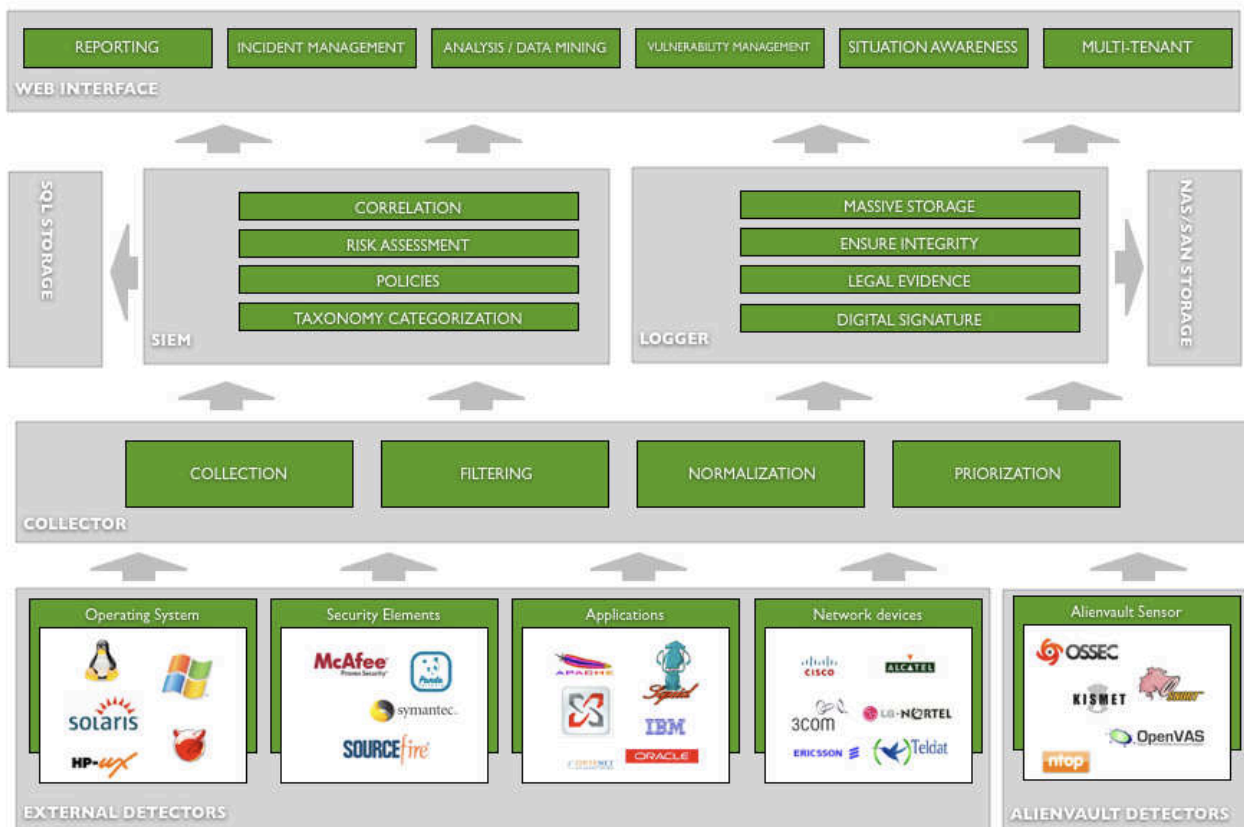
REPORTING
INCIDENT MANAGEMENT
ANALYSIS / DATA MINING
VULNERABILITY MANAGEMENT
SITUATION AWARENESS
MULTI-TENANT
WEB INTERFACE

SQL STORAGE

CORRELATION
RISK ASSESSMENT
POLICIES
TAXONOMY CATEGORIZATION
SIEM

MASSIVE STORAGE
ENSURE INTEGRITY
LEGAL EVIDENCE
DIGITAL SIGNATURE
LOGGER

NAS/SAN STORAGE

COLLECTION
FILTERING
NORMALIZATION
PRIORIZATION
COLLECTOR

Operating System
solaris
HP-UX

Security Elements
McAfee
Proven Security
Panda
symantec.
SOURCEfire

Applications
APACHE
Squid
IBM
ORACLE

Network devices
CISCO
ALCATEL
3com
LG-NORTEL
ERICSSON
Teldat

Alienvault Sensor
OSSEC
KISMET
SNORT
OpenVAS
ntop

EXTERNAL DETECTORS
ALIENVAULT DETECTORS